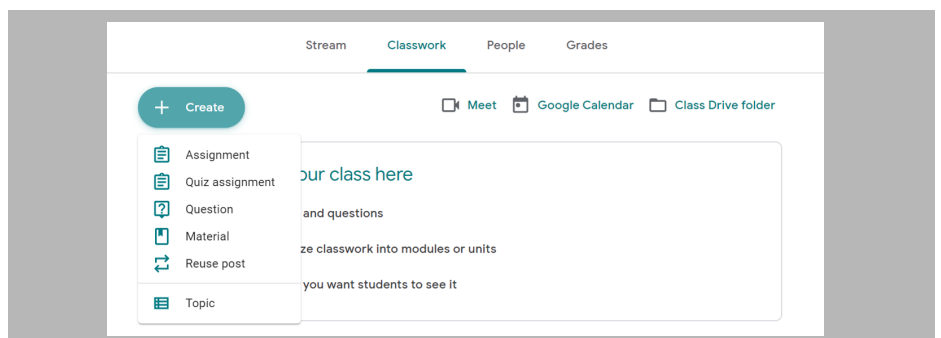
Stream
Classwork
People
Grades

Create

Meet
Google Calendar
Class Drive folder

Assignment
Quiz assignment
Question
Material
Reuse post
Topic

our class here
and questions
ze classwork into modules or units
you want students to see it